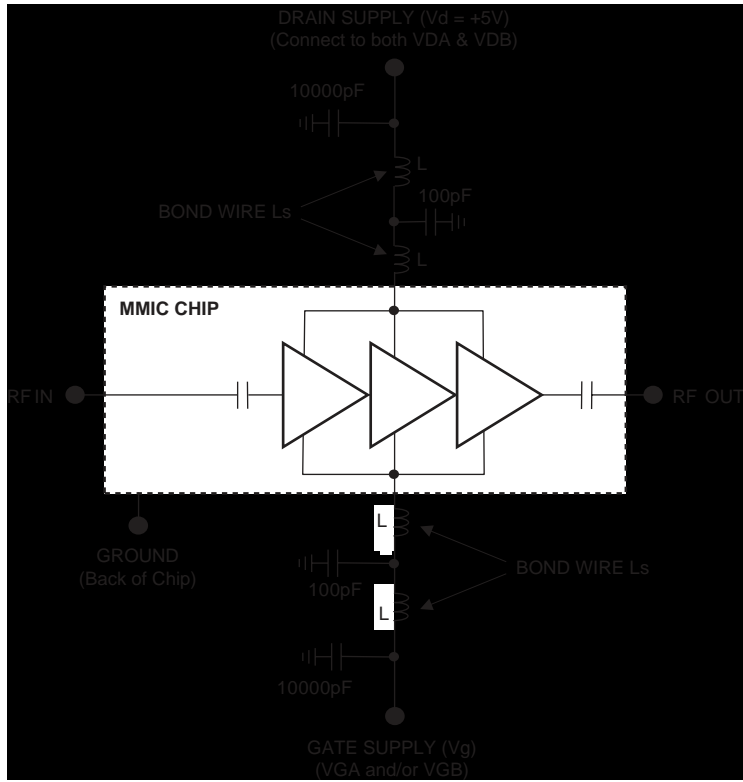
DRAIN SUPPLY (Vd = +5V)
(Connect to both VDA & VDB)

10000pF

L

BOND WIRE Ls

100pF

L

MMIC CHIP

RF IN

RF OUT

L

GROUND
(Back of Chip)

100pF

BOND WIRE Ls

L

10000pF

GATE SUPPLY (Vg)
(VGA and/or VGB)